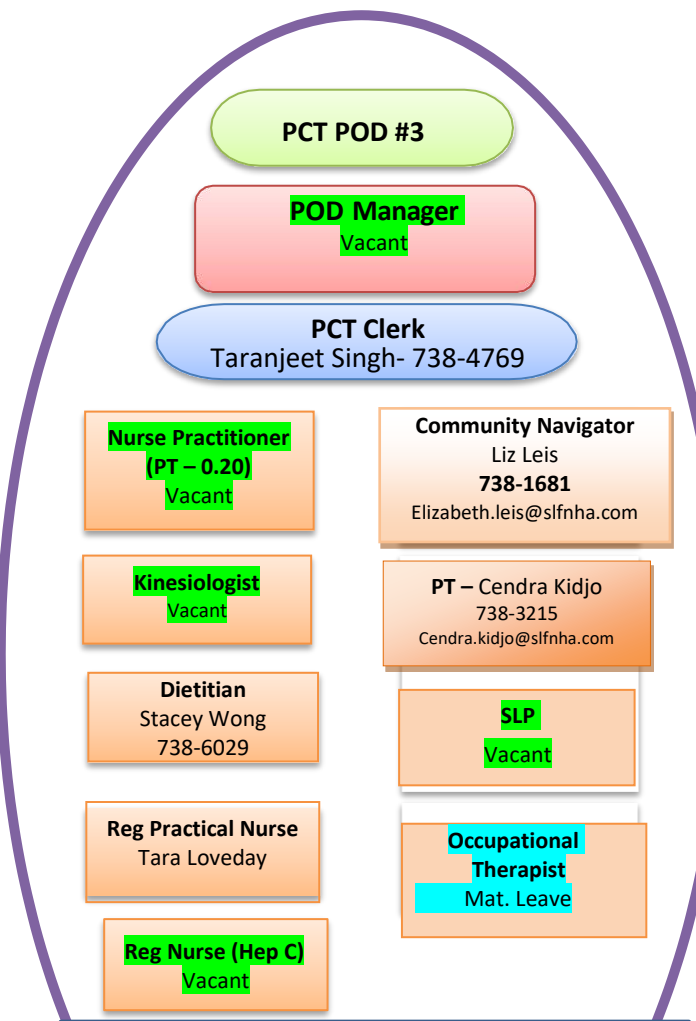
PCT POD #3

POD Manager
Vacant

PCT Clerk
Taranjeet Singh- 738-4769

Nurse Practitioner (PT – 0.20)
Vacant

Community Navigator
Liz Leis
738-1681
Elizabeth.leis@slfnha.com

Kinesiologist
Vacant

PT – Cendra Kidjo
738-3215
Cendra.kidjo@slfnha.com

Dietitian
Stacey Wong
738-6029

SLP
Vacant

Reg Practical Nurse
Tara Loveday

Occupational Therapist
Mat. Leave

Reg Nurse (Hep C)
Vacant